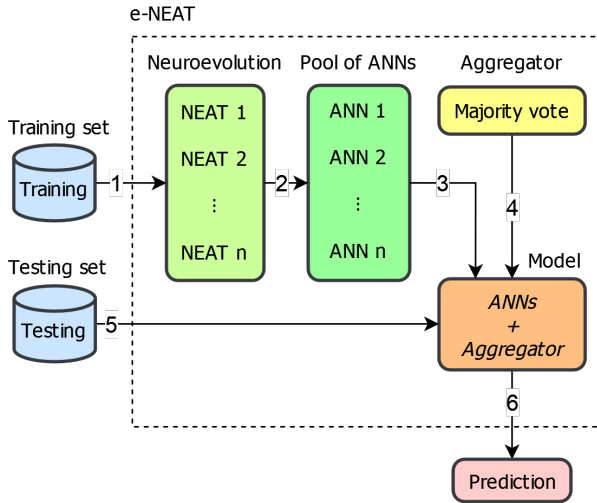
e-NEAT

Neuroevolution

Pool of ANNs

Aggregator

Training set

Training

1

NEAT 1

NEAT 2

⋮

NEAT n

2

ANN 1

ANN 2

⋮

ANN n

3

Majority vote

4

Testing set

Testing

5

Model

ANNs
+
Aggregator

6

Prediction